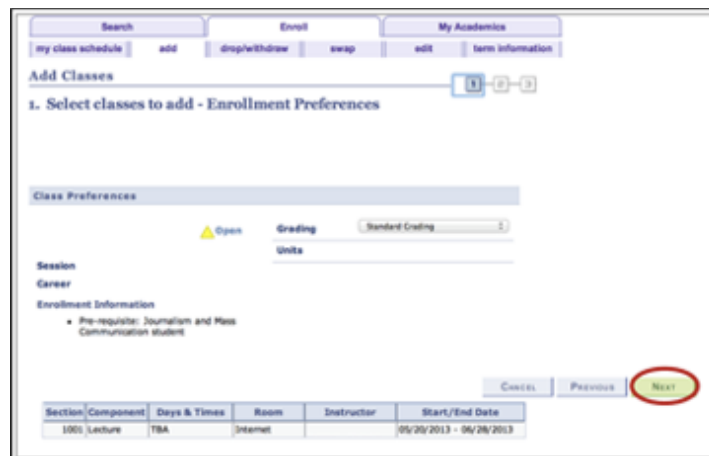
Search | Enroll | My Academics

my class schedule | add | drop/withdraw | swap | edit | term information

Add Classes

1 2 3

1. Select classes to add - Enrollment Preferences

Class Preferences

Open

Grading Standard Grading

Units

Session

Career

Enrollment Information

• Pre-requisite: Journalism and Mass Communication student

CANCEL PREVIOUS NEXT

| Section | Component | Days & Times | Room | Instructor | Start/End Date |
|---|---|---|---|---|---|
| 1001 | Lecture | TBA | Internet | | 05/20/2013 - 06/28/2013 |